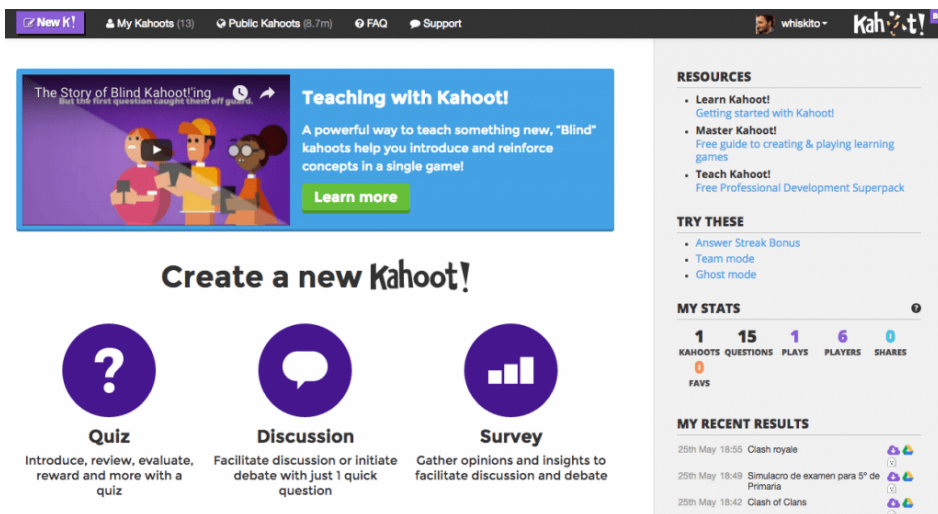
New K! My Kahoots (13) Public Kahoots (8.7m) FAQ Support whiskito Kahoot!

The Story of Blind Kahoot!'ing
But the first question caught them off guard.

Teaching with Kahoot!

A powerful way to teach something new, "Blind" kahoots help you introduce and reinforce concepts in a single game!

Learn more

Create a new Kahoot!

Quiz
Introduce, review, evaluate, reward and more with a quiz

Discussion
Facilitate discussion or initiate debate with just 1 quick question

Survey
Gather opinions and insights to facilitate discussion and debate

RESOURCES
Learn Kahoot!
Getting started with Kahoot!
Master Kahoot!
Free guide to creating & playing learning games
Teach Kahoot!
Free Professional Development Superpack

TRY THESE
Answer Streak Bonus
Team mode
Ghost mode

MY STATS
1 KAHOOTS 15 QUESTIONS 1 PLAYS 6 PLAYERS 0 SHARES 0 FAVS

MY RECENT RESULTS
25th May 18:55 Clash royale
25th May 18:49 Simulacro de examen para 5º de Primaria
25th May 18:42 Clash of Clans